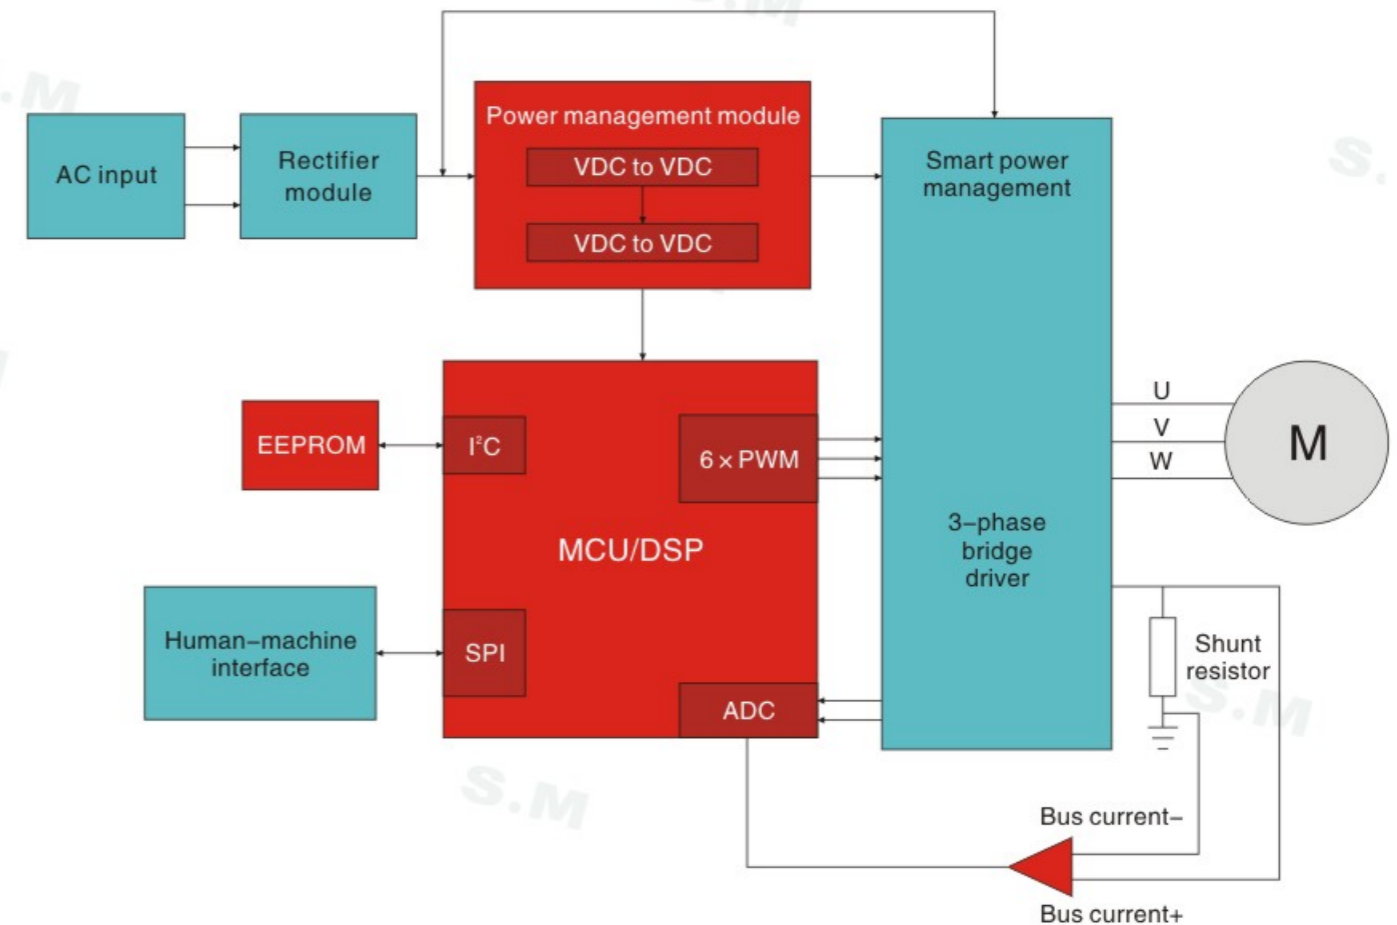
AC input

Rectifier module

Power management module

VDC to VDC

VDC to VDC

Smart power management

EEPROM

I$^2$C

6 × PWM

MCU/DSP

Human–machine interface

SPI

ADC

3–phase bridge driver

U

V

W

M

Shunt resistor

Bus current–

Bus current+

S.M

S.M

S.M

S.M

S.M